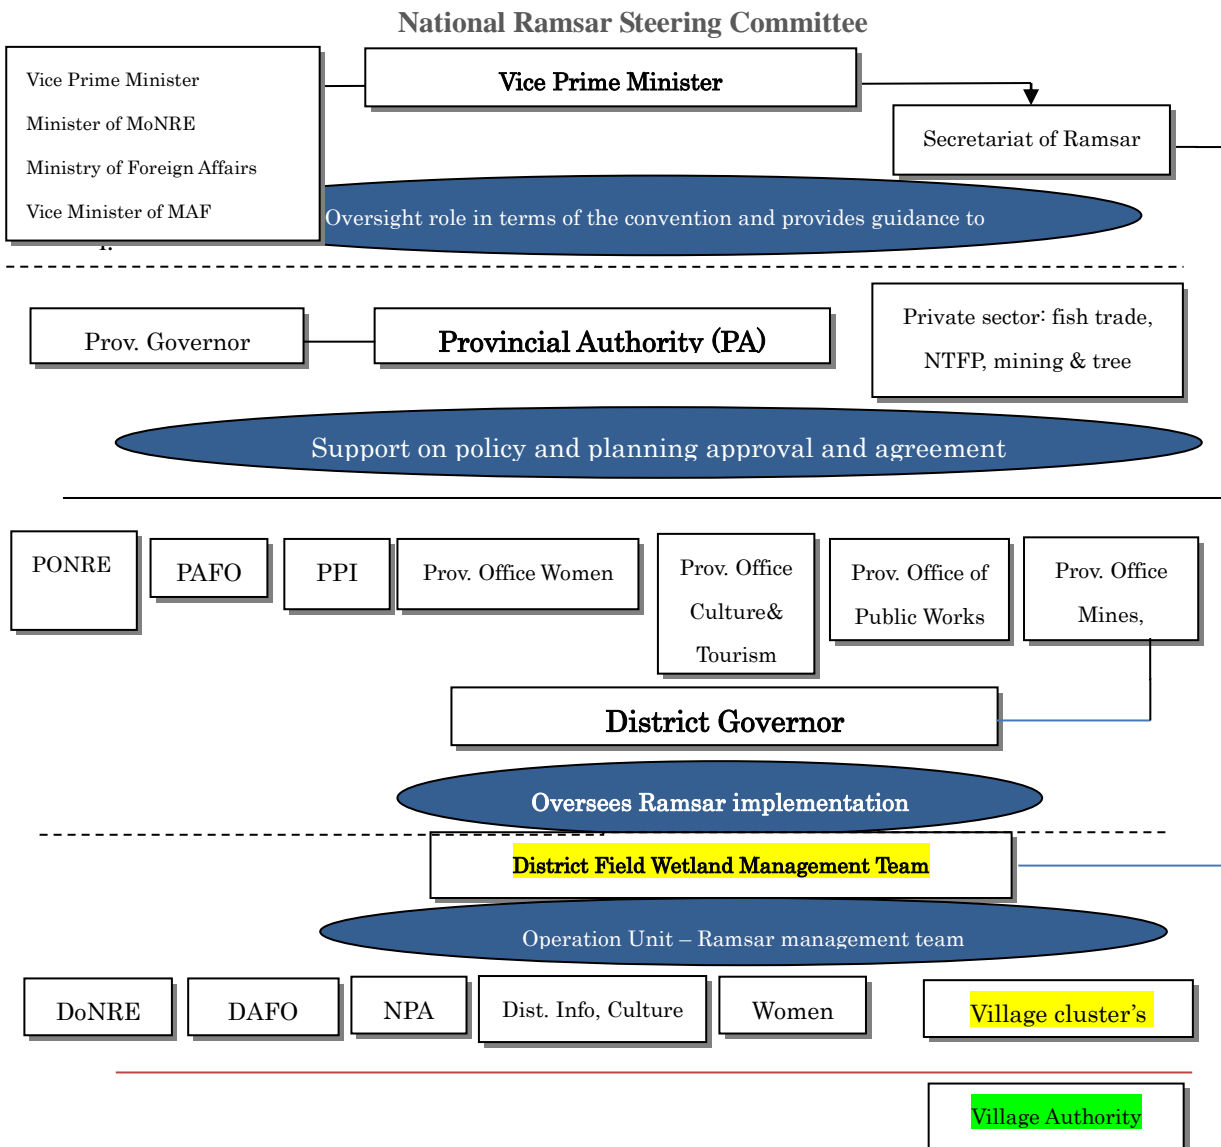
National Ramsar Steering Committee

Vice Prime Minister

Minister of MoNRE

Ministry of Foreign Affairs

Vice Minister of MAF

Vice Prime Minister

Secretariat of Ramsar

Oversight role in terms of the convention and provides guidance to

Prov. Governor

Provincial Authority (PA)

Private sector: fish trade, NTFP, mining & tree

Support on policy and planning approval and agreement

PONRE

PAFO

PPI

Prov. Office Women

Prov. Office Culture& Tourism

Prov. Office of Public Works

Prov. Office Mines,

District Governor

Oversees Ramsar implementation

District Field Wetland Management Team

Operation Unit – Ramsar management team

DoNRE

DAFO

NPA

Dist. Info, Culture

Women

Village cluster's

Village Authority